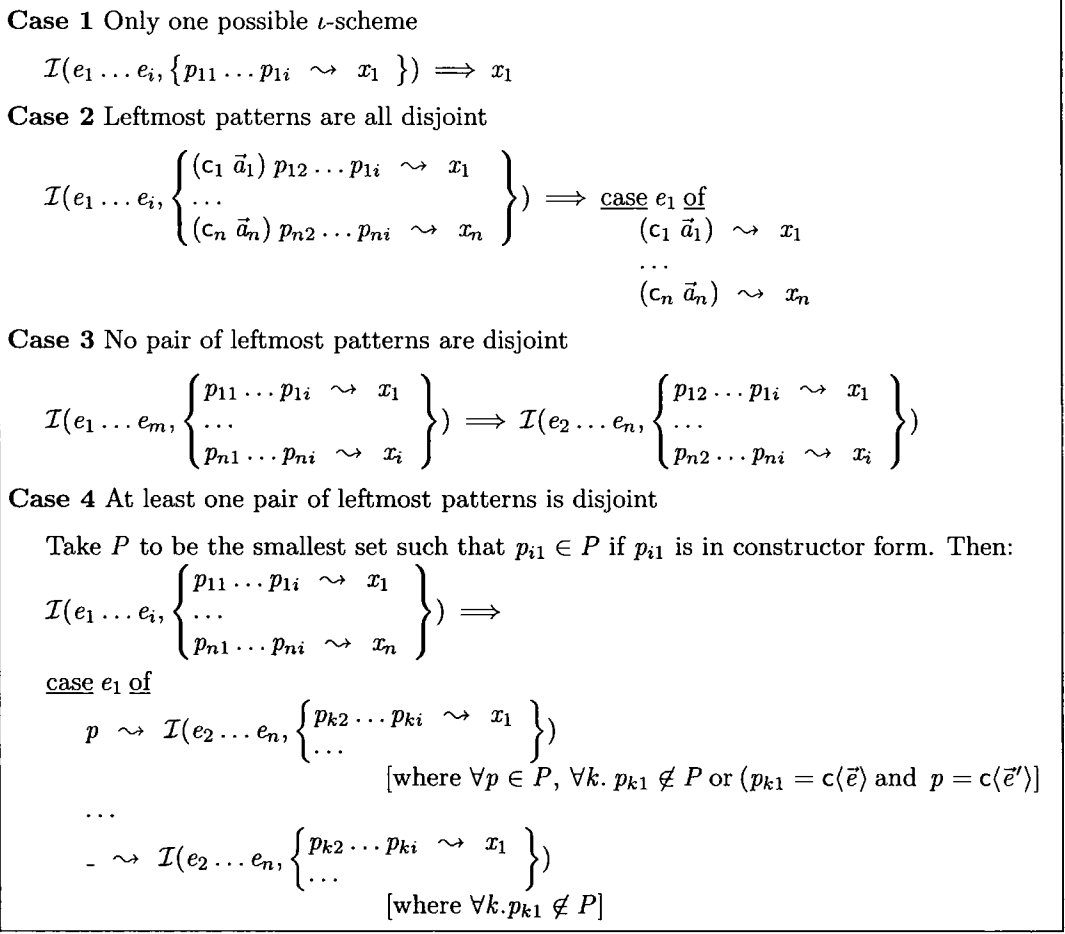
**Case 1** Only one possible $\iota$-scheme

$\mathcal{I}(e_1 \dots e_i, \{p_{11} \dots p_{1i} \rightsquigarrow x_1 \}) \implies x_1$

**Case 2** Leftmost patterns are all disjoint

$\mathcal{I}(e_1 \dots e_i, \begin{Bmatrix} (\mathsf{c}_1\ \vec{a}_1)\ p_{12} \dots p_{1i} \rightsquigarrow x_1 \\ \dots \\ (\mathsf{c}_n\ \vec{a}_n)\ p_{n2} \dots p_{ni} \rightsquigarrow x_n \end{Bmatrix}) \implies \underline{\text{case}}\ e_1\ \underline{\text{of}}$
$(\mathsf{c}_1\ \vec{a}_1) \rightsquigarrow x_1$
$\dots$
$(\mathsf{c}_n\ \vec{a}_n) \rightsquigarrow x_n$

**Case 3** No pair of leftmost patterns are disjoint

$\mathcal{I}(e_1 \dots e_m, \begin{Bmatrix} p_{11} \dots p_{1i} \rightsquigarrow x_1 \\ \dots \\ p_{n1} \dots p_{ni} \rightsquigarrow x_i \end{Bmatrix}) \implies \mathcal{I}(e_2 \dots e_n, \begin{Bmatrix} p_{12} \dots p_{1i} \rightsquigarrow x_1 \\ \dots \\ p_{n2} \dots p_{ni} \rightsquigarrow x_i \end{Bmatrix})$

**Case 4** At least one pair of leftmost patterns is disjoint

Take $P$ to be the smallest set such that $p_{i1} \in P$ if $p_{i1}$ is in constructor form. Then:

$\mathcal{I}(e_1 \dots e_i, \begin{Bmatrix} p_{11} \dots p_{1i} \rightsquigarrow x_1 \\ \dots \\ p_{n1} \dots p_{ni} \rightsquigarrow x_n \end{Bmatrix}) \implies$

$\underline{\text{case}}\ e_1\ \underline{\text{of}}$

$p \rightsquigarrow \mathcal{I}(e_2 \dots e_n, \begin{Bmatrix} p_{k2} \dots p_{ki} \rightsquigarrow x_1 \\ \dots \end{Bmatrix})$
[where $\forall p \in P$, $\forall k.\ p_{k1} \notin P$ or ($p_{k1} = \mathsf{c}\langle\vec{e}\rangle$ and $p = \mathsf{c}\langle\vec{e}'\rangle$)]

$\dots$

$\_ \rightsquigarrow \mathcal{I}(e_2 \dots e_n, \begin{Bmatrix} p_{k2} \dots p_{ki} \rightsquigarrow x_1 \\ \dots \end{Bmatrix})$
[where $\forall k. p_{k1} \notin P$]